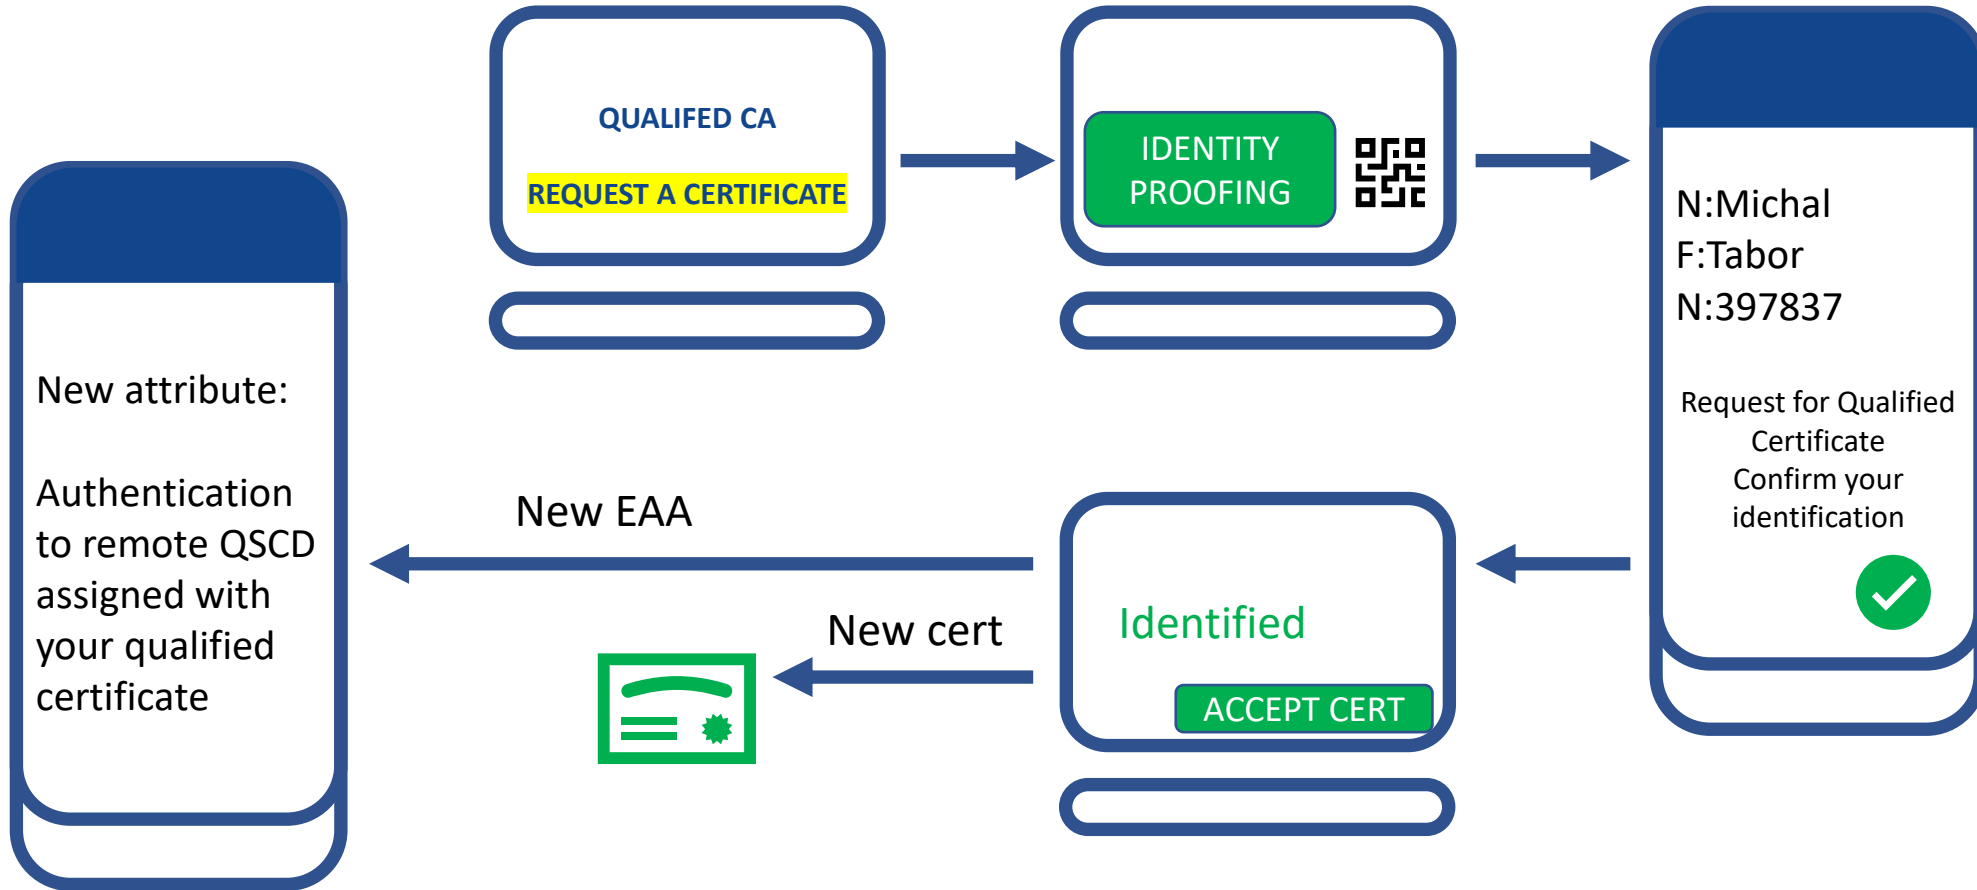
QUALIFED CA
REQUEST A CERTIFICATE

IDENTITY PROOFING

N:Michal
F:Tabor
N:397837

Request for Qualified Certificate
Confirm your identification

New attribute:

Authentication to remote QSCD assigned with your qualified certificate

New EAA

New cert

Identified

ACCEPT CERT